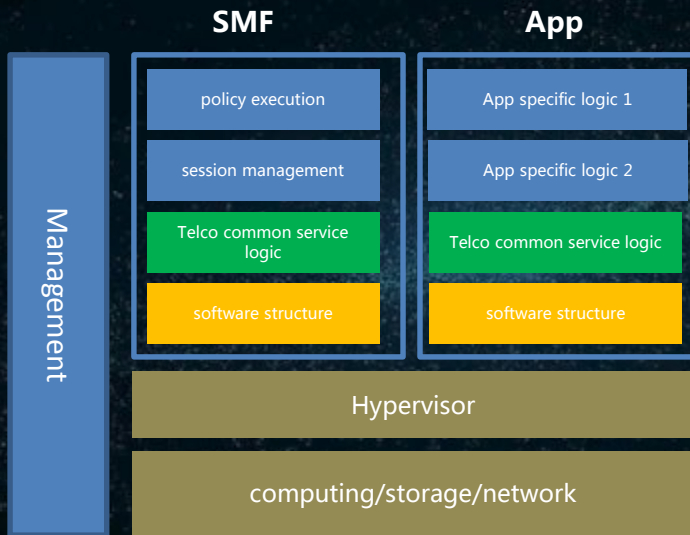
Management

SMF

policy execution

session management

Telco common service logic

software structure

App

App specific logic 1

App specific logic 2

Telco common service logic

software structure

Hypervisor

computing/storage/network